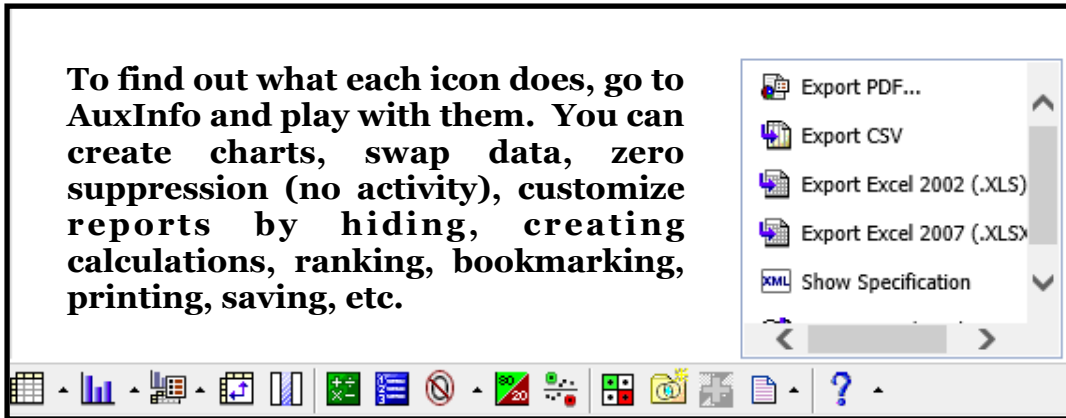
To find out what each icon does, go to AuxInfo and play with them. You can create charts, swap data, zero suppression (no activity), customize reports by hiding, creating calculations, ranking, bookmarking, printing, saving, etc.

Export PDF...
Export CSV
Export Excel 2002 (.XLS)
Export Excel 2007 (.XLSX
XML Show Specification

80 20